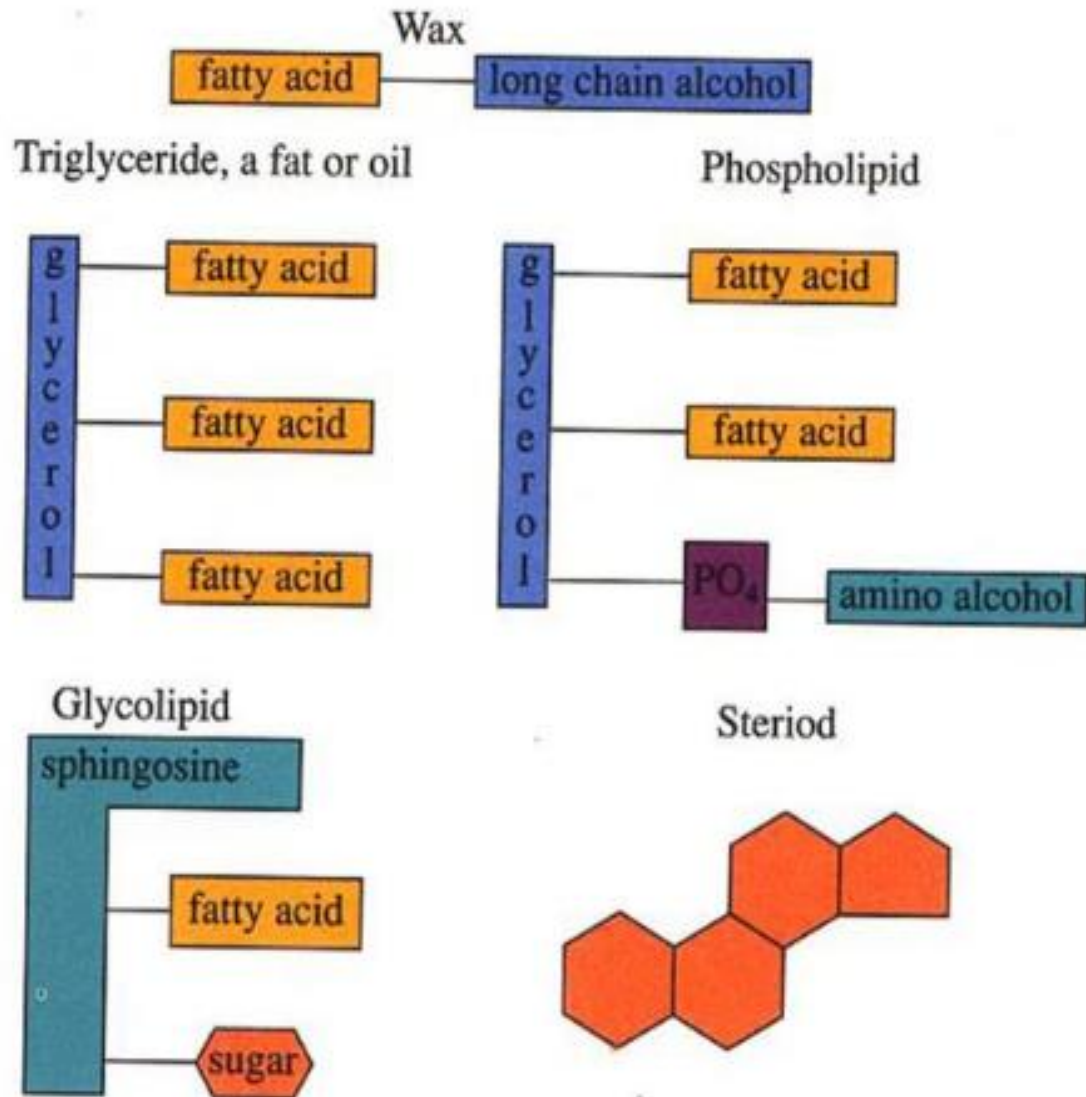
Wax

fatty acid

long chain alcohol

Triglyceride, a fat or oil

glycerol

fatty acid

fatty acid

fatty acid

Phospholipid

glycerol

fatty acid

fatty acid

$PO_4$

amino alcohol

Glycolipid

sphingosine

fatty acid

sugar

Steriod